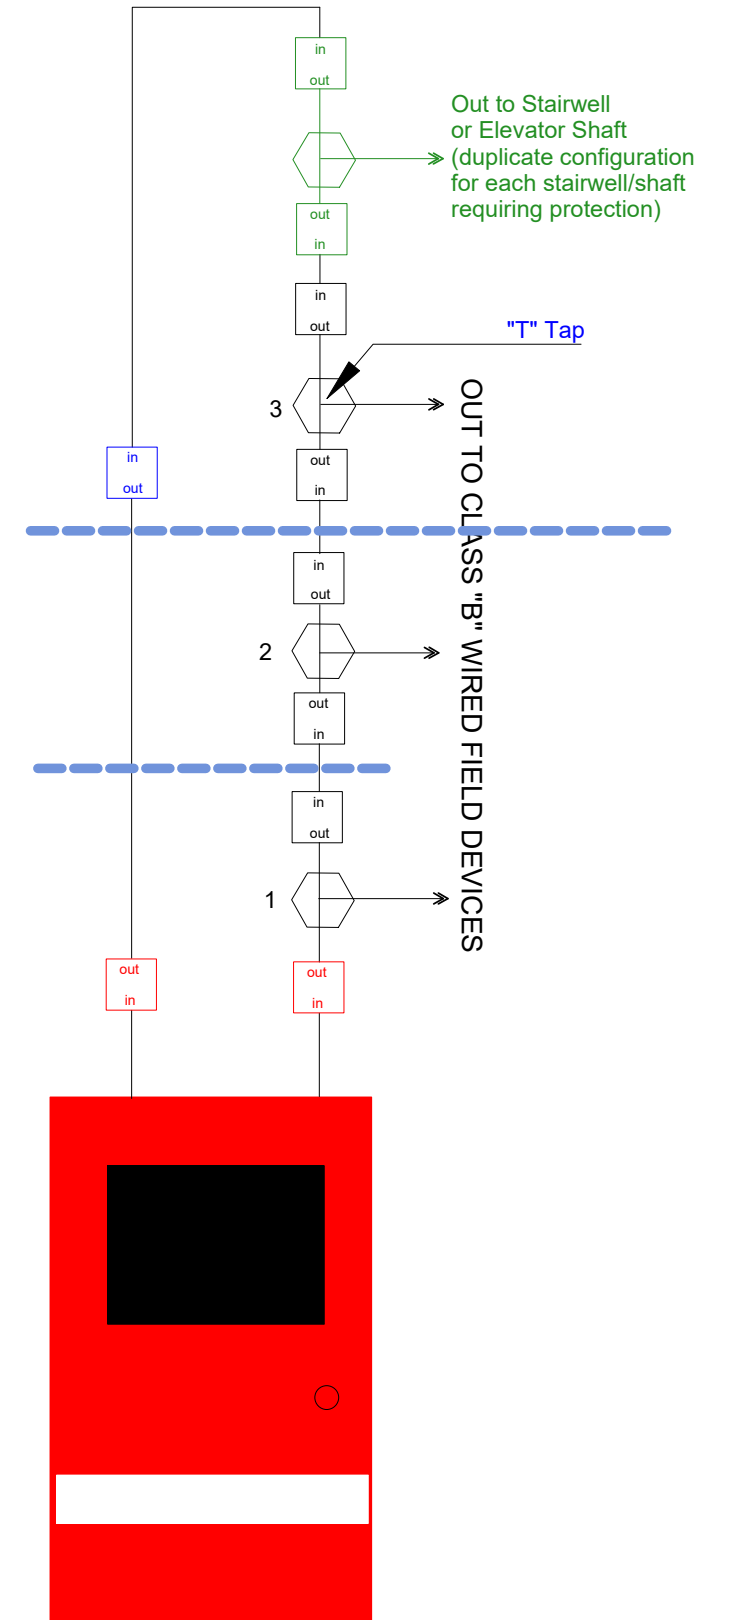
in
out

Out to Stairwell or Elevator Shaft (duplicate configuration for each stairwell/shaft requiring protection)

out
in

in
out

"T" Tap

3

in
out

out
in

OUT TO CLASS "B" WIRED FIELD DEVICES

in
out

2

out
in

in
out

1

out
in

out
in